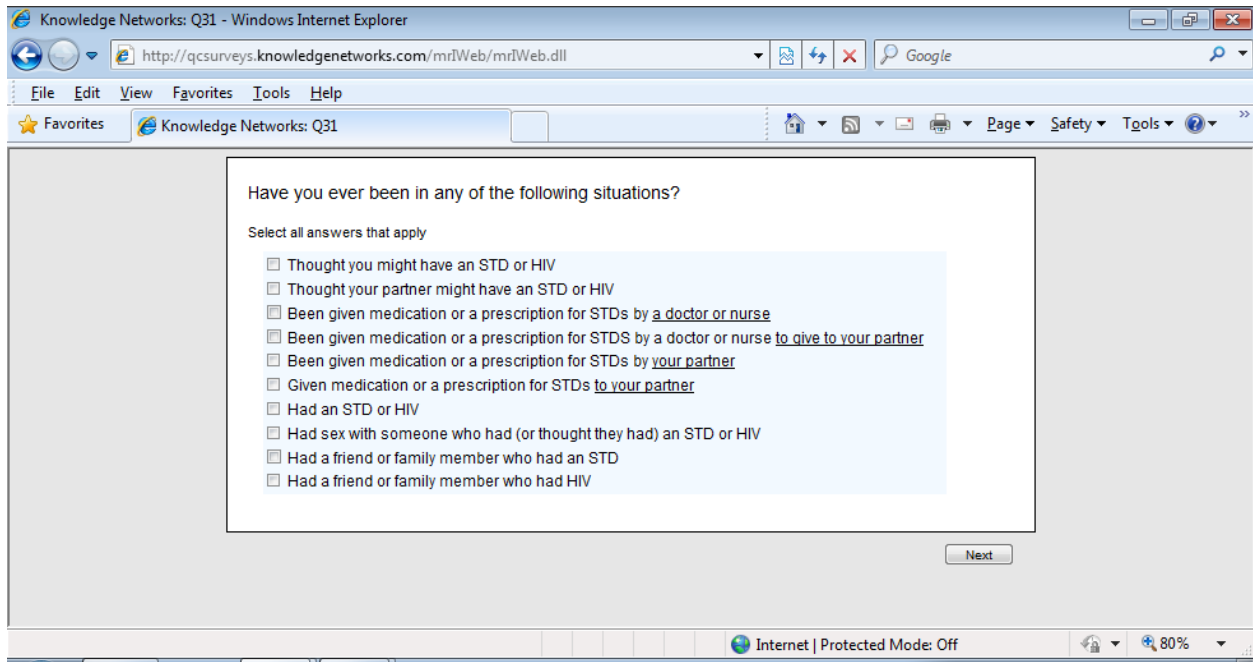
Knowledge Networks: Q31 - Windows Internet Explorer

http://qcsurveys.knowledgenetworks.com/mrIWeb/mrIWeb.dll

Google

File Edit View Favorites Tools Help

Favorites Knowledge Networks: Q31

Page ▾ Safety ▾ Tools ▾

Have you ever been in any of the following situations?

Select all answers that apply

Thought you might have an STD or HIV
Thought your partner might have an STD or HIV
Been given medication or a prescription for STDs by a doctor or nurse
Been given medication or a prescription for STDS by a doctor or nurse to give to your partner
Been given medication or a prescription for STDs by your partner
Given medication or a prescription for STDs to your partner
Had an STD or HIV
Had sex with someone who had (or thought they had) an STD or HIV
Had a friend or family member who had an STD
Had a friend or family member who had HIV

Next

Internet | Protected Mode: Off

80%